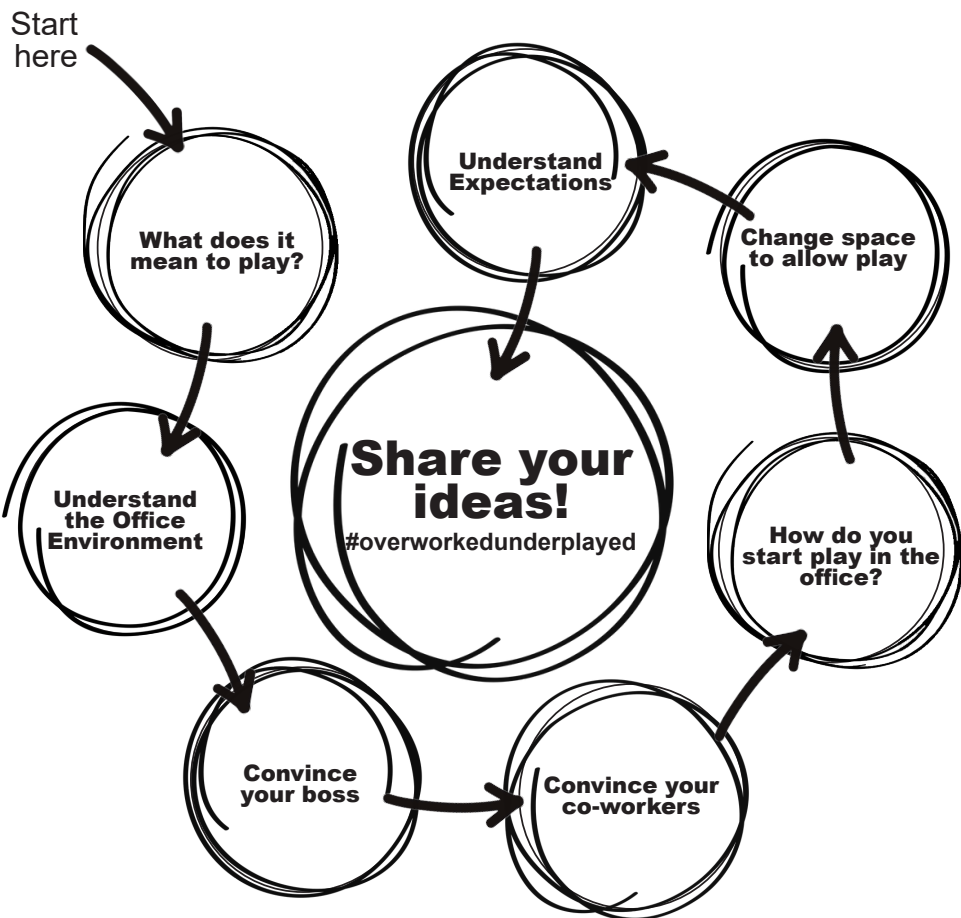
Start here

What does it mean to play?

Understand the Office Environment

Convince your boss

Convince your co-workers

How do you start play in the office?

Change space to allow play

Understand Expectations

Share your ideas!
#overworkedunderplayed